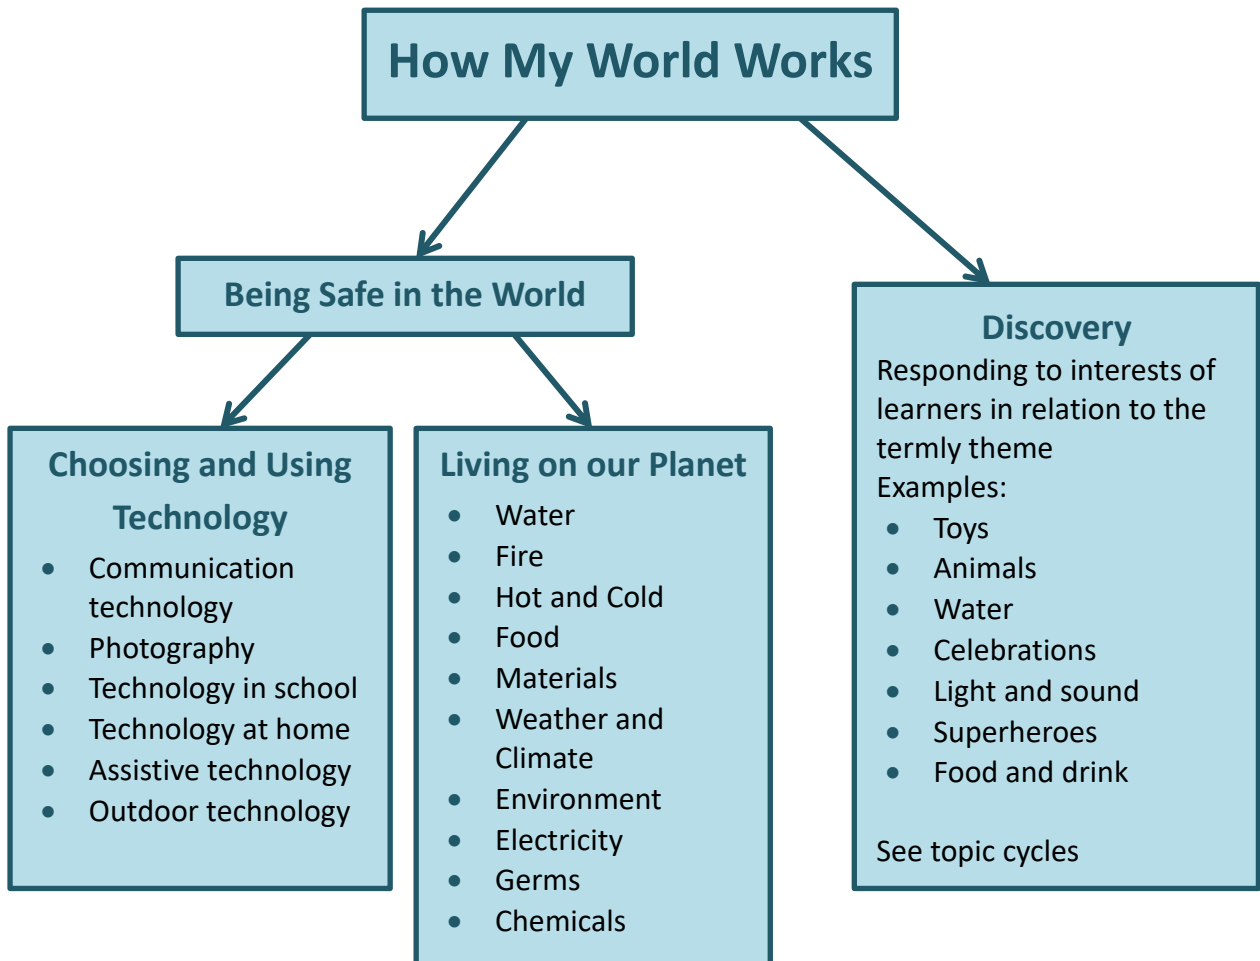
How My World Works

Being Safe in the World

Choosing and Using Technology
- Communication technology
- Photography
- Technology in school
- Technology at home
- Assistive technology
- Outdoor technology

Living on our Planet
- Water
- Fire
- Hot and Cold
- Food
- Materials
- Weather and Climate
- Environment
- Electricity
- Germs
- Chemicals

Discovery
Responding to interests of learners in relation to the termly theme
Examples:
- Toys
- Animals
- Water
- Celebrations
- Light and sound
- Superheroes
- Food and drink

See topic cycles